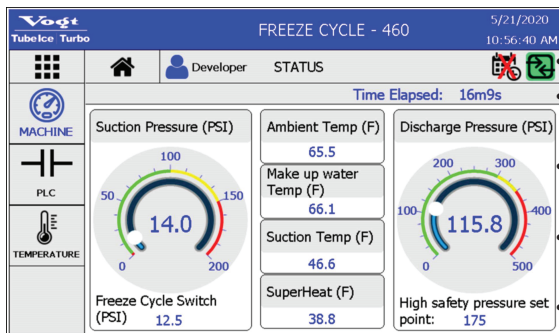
Vogt
TubeIce Turbo

FREEZE CYCLE - 460

5/21/2020
10:56:40 AM

Developer

STATUS

MACHINE

PLC

TEMPERATURE

Time Elapsed: 16m9s

Suction Pressure (PSI)

100
50
150
14.0
0
200

Freeze Cycle Switch (PSI) 12.5

Ambient Temp (F)
65.5

Make up water Temp (F)
66.1

Suction Temp (F)
46.6

SuperHeat (F)
38.8

Discharge Pressure (PSI)

200
300
100
400
115.8
0
500

High safety pressure set point: 175